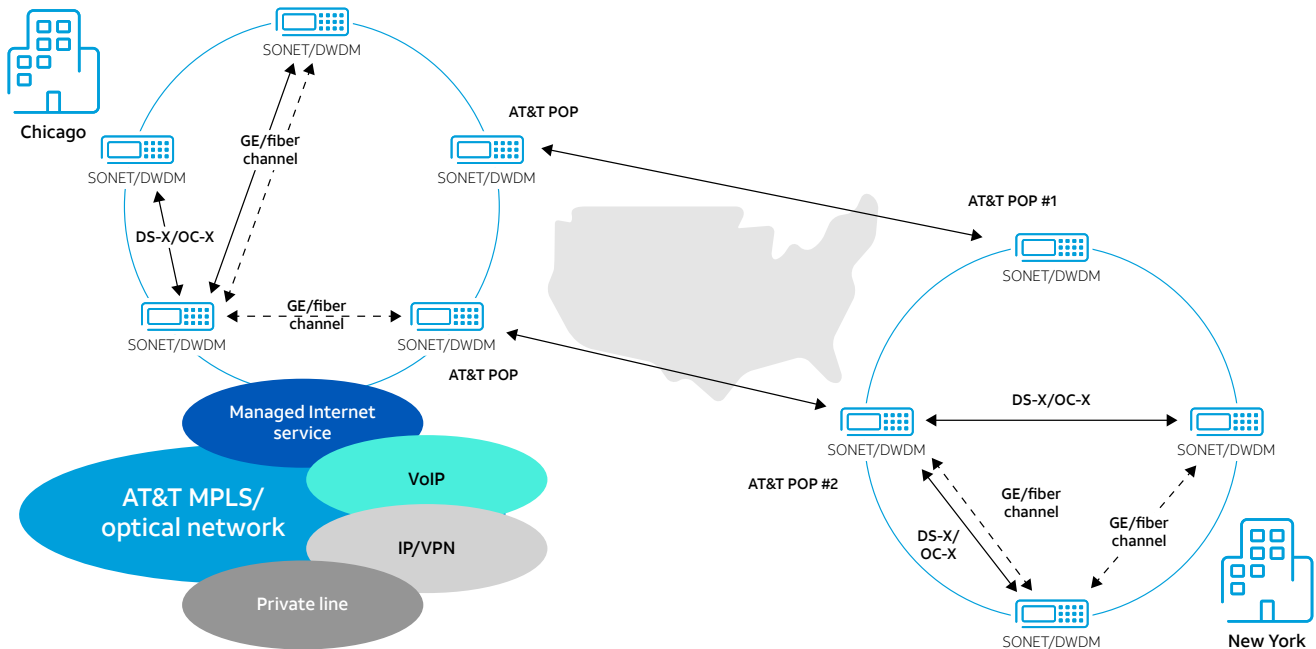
Chicago

SONET/DWDM

GE/fiber channel

AT&T POP

SONET/DWDM

SONET/DWDM

DS-X/OC-X

SONET/DWDM

GE/fiber channel

SONET/DWDM

AT&T POP

AT&T POP #1

SONET/DWDM

DS-X/OC-X

SONET/DWDM

SONET/DWDM

AT&T POP #2

GE/fiber channel

DS-X/ OC-X

GE/fiber channel

SONET/DWDM

New York

Managed Internet service

VoIP

AT&T MPLS/ optical network

IP/VPN

Private line